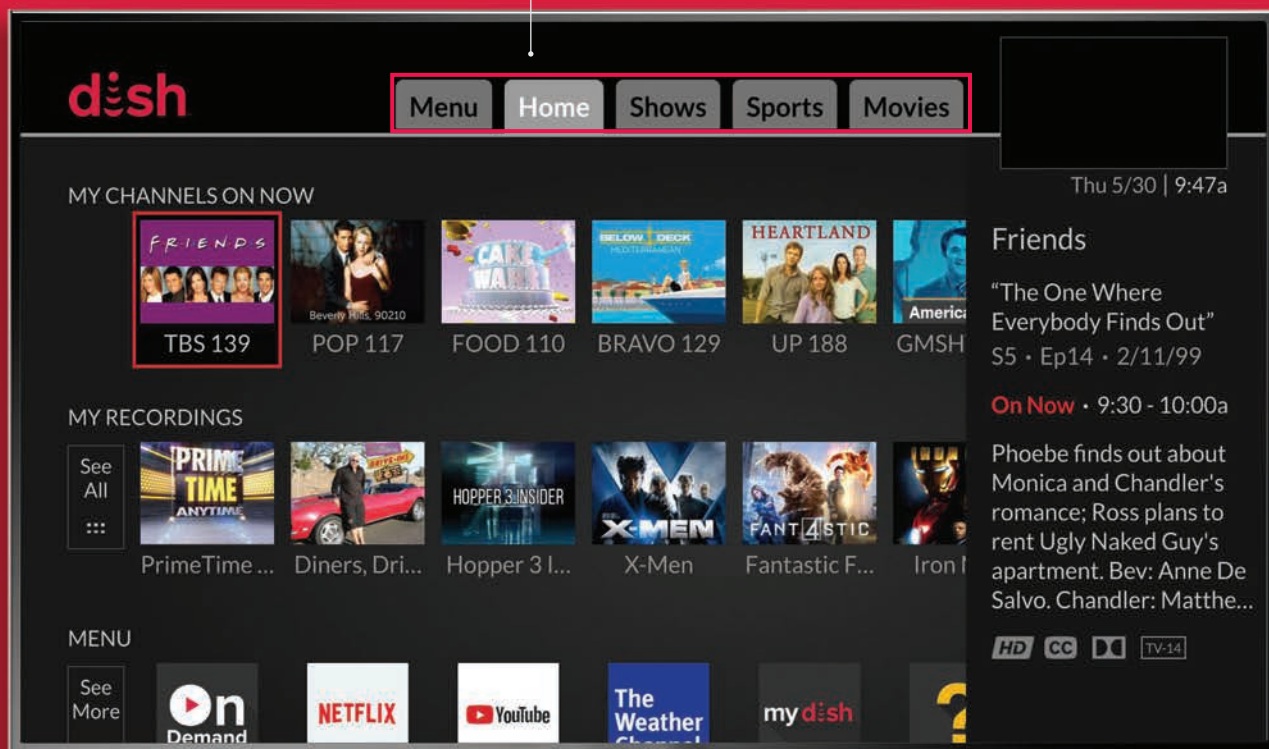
dish

Menu Home Shows Sports Movies

Thu 5/30 | 9:47a

MY CHANNELS ON NOW

FRIENDS
TBS 139

Beverly Hills, 90210
POP 117

CAKE WARS
FOOD 110

BELOW DECK MEDITERRANEAN
BRAVO 129

HEARTLAND
UP 188

America
GMSH

Friends

"The One Where Everybody Finds Out"
S5 · Ep14 · 2/11/99

On Now · 9:30 - 10:00a

Phoebe finds out about Monica and Chandler's romance; Ross plans to rent Ugly Naked Guy's apartment. Bev: Anne De Salvo. Chandler: Matthe...

HD CC TV-14

MY RECORDINGS

See All

PRIME TIME ANYTIME
PrimeTime ...

Diners, Dri...

HOPPER 3 INSIDER
Hopper 3 I...

X-MEN
X-Men

FANT4STIC
Fantastic F...

Iron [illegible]

MENU

See More

On Demand

NETFLIX

YouTube

The Weather Channel

my dish